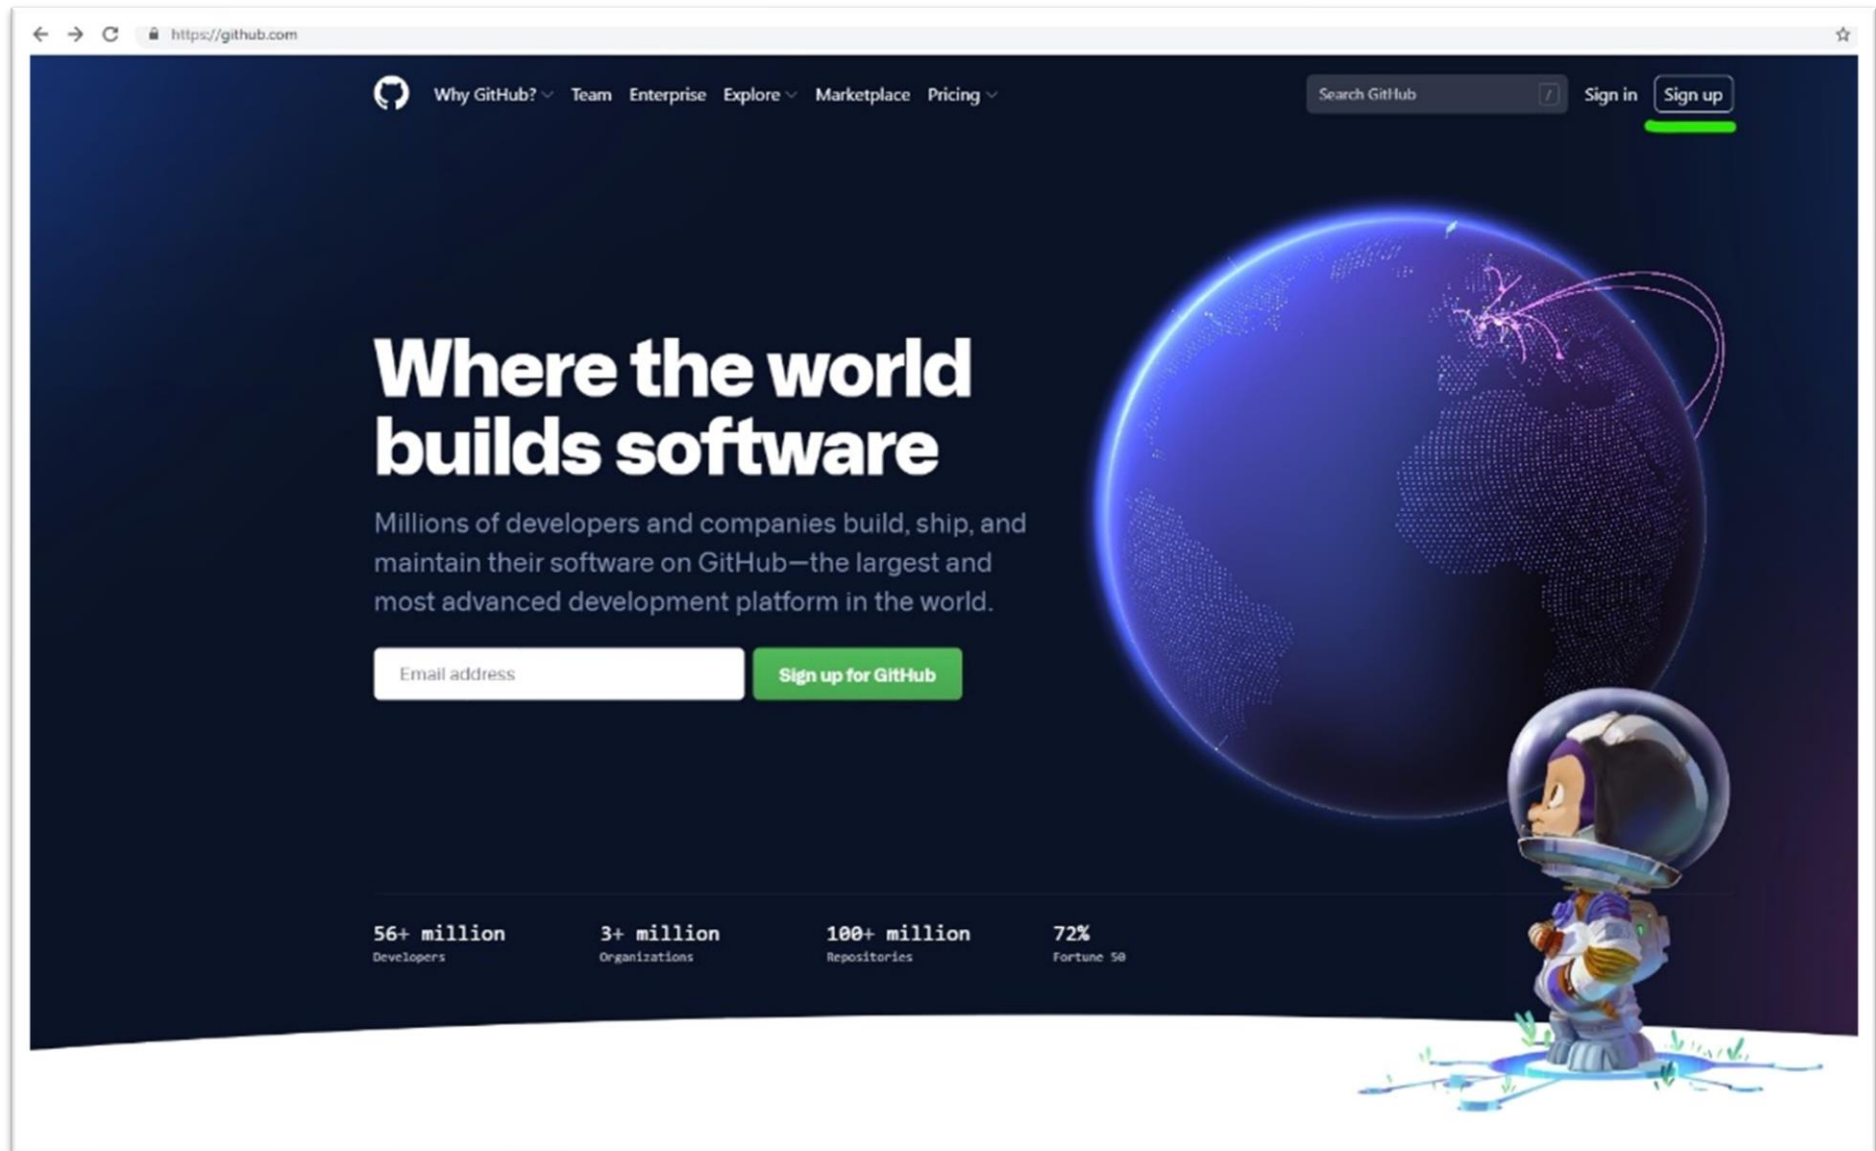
https://github.com

Why GitHub? Team Enterprise Explore Marketplace Pricing

Search GitHub /

Sign in Sign up

Where the world builds software

Millions of developers and companies build, ship, and maintain their software on GitHub—the largest and most advanced development platform in the world.

Email address

Sign up for GitHub

56+ million
Developers

3+ million
Organizations

100+ million
Repositories

72%
Fortune 50